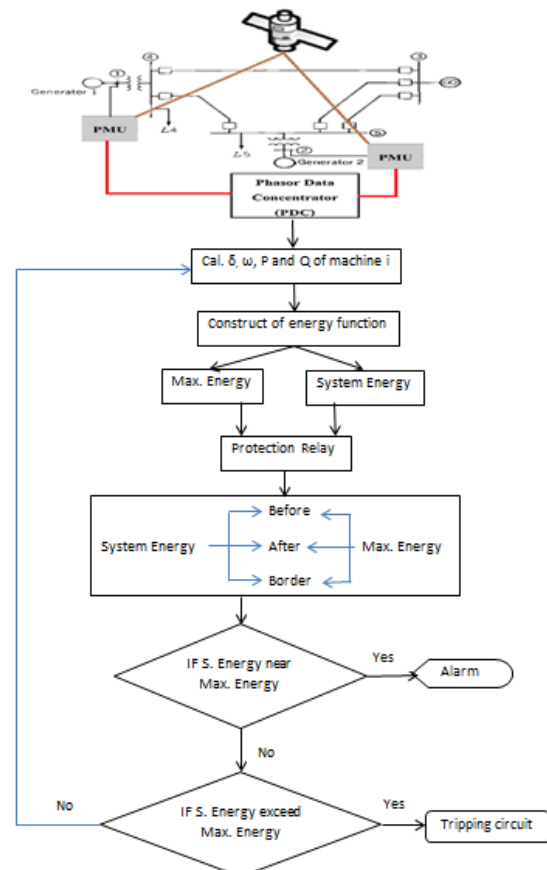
4

Generator 1

1

5

6

PMU

L4

L5

2

Generator 2

3

PMU

Phasor Data Concentrator (PDC)

Cal. δ, ω, P and Q of machine i

Construct of energy function

Max. Energy

System Energy

Protection Relay

Before

System Energy

After

Max. Energy

Border

IF S. Energy near Max. Energy

Yes

Alarm

No

No

IF S. Energy exceed Max. Energy

Yes

Tripping circuit